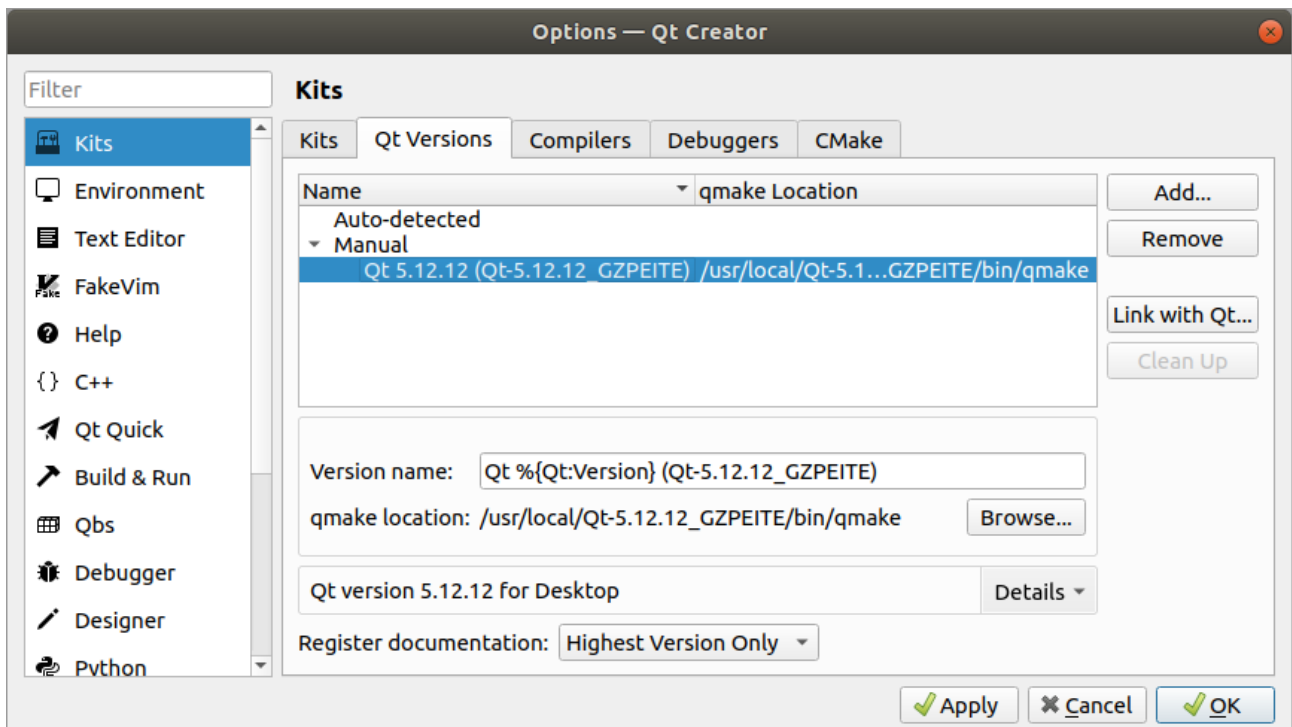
Options — Qt Creator

Filter

Kits
Environment
Text Editor
FakeVim
Help
C++
Qt Quick
Build & Run
Qbs
Debugger
Designer
Python

Kits

Kits | Qt Versions | Compilers | Debuggers | CMake

| Name | qmake Location |
|---|---|
| Auto-detected | |
| Manual | |
| Qt 5.12.12 (Qt-5.12.12_GZPEITE) | /usr/local/Qt-5.1…GZPEITE/bin/qmake |

Add...
Remove
Link with Qt...
Clean Up

Version name: Qt %{Qt:Version} (Qt-5.12.12_GZPEITE)
qmake location: /usr/local/Qt-5.12.12_GZPEITE/bin/qmake
Browse...

Qt version 5.12.12 for Desktop
Details

Register documentation: Highest Version Only

Apply
Cancel
OK